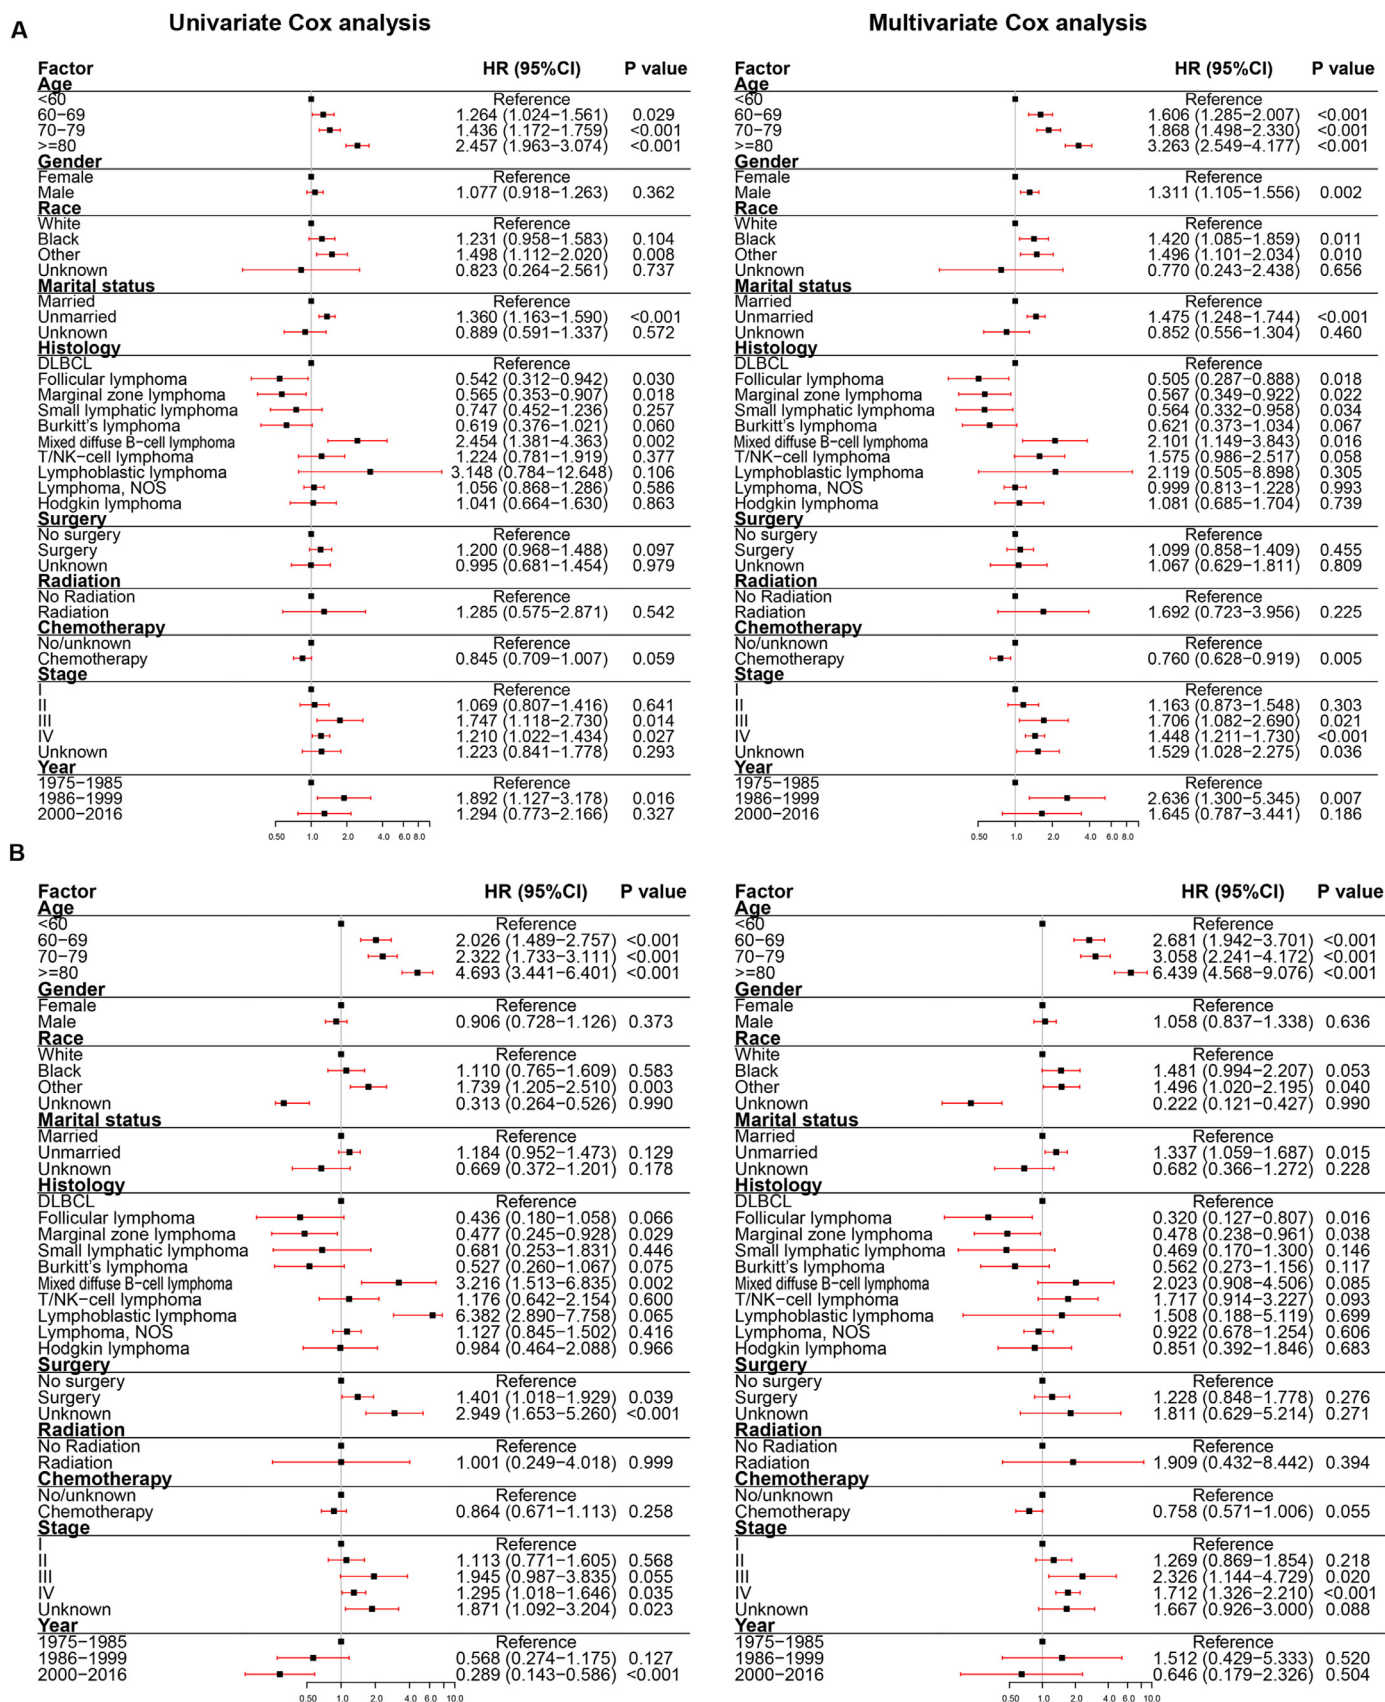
A

Univariate Cox analysis

| Factor | HR (95%CI) | P value |
|---|---|---|
| **Age** | | |
| <60 | Reference | |
| 60−69 | 1.264 (1.024−1.561) | 0.029 |
| 70−79 | 1.436 (1.172−1.759) | <0.001 |
| >=80 | 2.457 (1.963−3.074) | <0.001 |
| **Gender** | | |
| Female | Reference | |
| Male | 1.077 (0.918−1.263) | 0.362 |
| **Race** | | |
| White | Reference | |
| Black | 1.231 (0.958−1.583) | 0.104 |
| Other | 1.498 (1.112−2.020) | 0.008 |
| Unknown | 0.823 (0.264−2.561) | 0.737 |
| **Marital status** | | |
| Married | Reference | |
| Unmarried | 1.360 (1.163−1.590) | <0.001 |
| Unknown | 0.889 (0.591−1.337) | 0.572 |
| **Histology** | | |
| DLBCL | Reference | |
| Follicular lymphoma | 0.542 (0.312−0.942) | 0.030 |
| Marginal zone lymphoma | 0.565 (0.353−0.907) | 0.018 |
| Small lymphatic lymphoma | 0.747 (0.452−1.236) | 0.257 |
| Burkitt's lymphoma | 0.619 (0.376−1.021) | 0.060 |
| Mixed diffuse B−cell lymphoma | 2.454 (1.381−4.363) | 0.002 |
| T/NK−cell lymphoma | 1.224 (0.781−1.919) | 0.377 |
| Lymphoblastic lymphoma | 3.148 (0.784−12.648) | 0.106 |
| Lymphoma, NOS | 1.056 (0.868−1.286) | 0.586 |
| Hodgkin lymphoma | 1.041 (0.664−1.630) | 0.863 |
| **Surgery** | | |
| No surgery | Reference | |
| Surgery | 1.200 (0.968−1.488) | 0.097 |
| Unknown | 0.995 (0.681−1.454) | 0.979 |
| **Radiation** | | |
| No Radiation | Reference | |
| Radiation | 1.285 (0.575−2.871) | 0.542 |
| **Chemotherapy** | | |
| No/unknown | Reference | |
| Chemotherapy | 0.845 (0.709−1.007) | 0.059 |
| **Stage** | | |
| I | Reference | |
| II | 1.069 (0.807−1.416) | 0.641 |
| III | 1.747 (1.118−2.730) | 0.014 |
| IV | 1.210 (1.022−1.434) | 0.027 |
| Unknown | 1.223 (0.841−1.778) | 0.293 |
| **Year** | | |
| 1975−1985 | Reference | |
| 1986−1999 | 1.892 (1.127−3.178) | 0.016 |
| 2000−2016 | 1.294 (0.773−2.166) | 0.327 |

0.50 1.0 2.0 4.0 6.0 8.0

Multivariate Cox analysis

| Factor | HR (95%CI) | P value |
|---|---|---|
| **Age** | | |
| <60 | Reference | |
| 60−69 | 1.606 (1.285−2.007) | <0.001 |
| 70−79 | 1.868 (1.498−2.330) | <0.001 |
| >=80 | 3.263 (2.549−4.177) | <0.001 |
| **Gender** | | |
| Female | Reference | |
| Male | 1.311 (1.105−1.556) | 0.002 |
| **Race** | | |
| White | Reference | |
| Black | 1.420 (1.085−1.859) | 0.011 |
| Other | 1.496 (1.101−2.034) | 0.010 |
| Unknown | 0.770 (0.243−2.438) | 0.656 |
| **Marital status** | | |
| Married | Reference | |
| Unmarried | 1.475 (1.248−1.744) | <0.001 |
| Unknown | 0.852 (0.556−1.304) | 0.460 |
| **Histology** | | |
| DLBCL | Reference | |
| Follicular lymphoma | 0.505 (0.287−0.888) | 0.018 |
| Marginal zone lymphoma | 0.567 (0.349−0.922) | 0.022 |
| Small lymphatic lymphoma | 0.564 (0.332−0.958) | 0.034 |
| Burkitt's lymphoma | 0.621 (0.373−1.034) | 0.067 |
| Mixed diffuse B−cell lymphoma | 2.101 (1.149−3.843) | 0.016 |
| T/NK−cell lymphoma | 1.575 (0.986−2.517) | 0.058 |
| Lymphoblastic lymphoma | 2.119 (0.505−8.898) | 0.305 |
| Lymphoma, NOS | 0.999 (0.813−1.228) | 0.993 |
| Hodgkin lymphoma | 1.081 (0.685−1.704) | 0.739 |
| **Surgery** | | |
| No surgery | Reference | |
| Surgery | 1.099 (0.858−1.409) | 0.455 |
| Unknown | 1.067 (0.629−1.811) | 0.809 |
| **Radiation** | | |
| No Radiation | Reference | |
| Radiation | 1.692 (0.723−3.956) | 0.225 |
| **Chemotherapy** | | |
| No/unknown | Reference | |
| Chemotherapy | 0.760 (0.628−0.919) | 0.005 |
| **Stage** | | |
| I | Reference | |
| II | 1.163 (0.873−1.548) | 0.303 |
| III | 1.706 (1.082−2.690) | 0.021 |
| IV | 1.448 (1.211−1.730) | <0.001 |
| Unknown | 1.529 (1.028−2.275) | 0.036 |
| **Year** | | |
| 1975−1985 | Reference | |
| 1986−1999 | 2.636 (1.300−5.345) | 0.007 |
| 2000−2016 | 1.645 (0.787−3.441) | 0.186 |

0.50 1.0 2.0 4.0 6.0 8.0

B

| Factor | HR (95%CI) | P value |
|---|---|---|
| **Age** | | |
| <60 | Reference | |
| 60−69 | 2.026 (1.489−2.757) | <0.001 |
| 70−79 | 2.322 (1.733−3.111) | <0.001 |
| >=80 | 4.693 (3.441−6.401) | <0.001 |
| **Gender** | | |
| Female | Reference | |
| Male | 0.906 (0.728−1.126) | 0.373 |
| **Race** | | |
| White | Reference | |
| Black | 1.110 (0.765−1.609) | 0.583 |
| Other | 1.739 (1.205−2.510) | 0.003 |
| Unknown | 0.313 (0.264−0.526) | 0.990 |
| **Marital status** | | |
| Married | Reference | |
| Unmarried | 1.184 (0.952−1.473) | 0.129 |
| Unknown | 0.669 (0.372−1.201) | 0.178 |
| **Histology** | | |
| DLBCL | Reference | |
| Follicular lymphoma | 0.436 (0.180−1.058) | 0.066 |
| Marginal zone lymphoma | 0.477 (0.245−0.928) | 0.029 |
| Small lymphatic lymphoma | 0.681 (0.253−1.831) | 0.446 |
| Burkitt's lymphoma | 0.527 (0.260−1.067) | 0.075 |
| Mixed diffuse B−cell lymphoma | 3.216 (1.513−6.835) | 0.002 |
| T/NK−cell lymphoma | 1.176 (0.642−2.154) | 0.600 |
| Lymphoblastic lymphoma | 6.382 (2.890−7.758) | 0.065 |
| Lymphoma, NOS | 1.127 (0.845−1.502) | 0.416 |
| Hodgkin lymphoma | 0.984 (0.464−2.088) | 0.966 |
| **Surgery** | | |
| No surgery | Reference | |
| Surgery | 1.401 (1.018−1.929) | 0.039 |
| Unknown | 2.949 (1.653−5.260) | <0.001 |
| **Radiation** | | |
| No Radiation | Reference | |
| Radiation | 1.001 (0.249−4.018) | 0.999 |
| **Chemotherapy** | | |
| No/unknown | Reference | |
| Chemotherapy | 0.864 (0.671−1.113) | 0.258 |
| **Stage** | | |
| I | Reference | |
| II | 1.113 (0.771−1.605) | 0.568 |
| III | 1.945 (0.987−3.835) | 0.055 |
| IV | 1.295 (1.018−1.646) | 0.035 |
| Unknown | 1.871 (1.092−3.204) | 0.023 |
| **Year** | | |
| 1975−1985 | Reference | |
| 1986−1999 | 0.568 (0.274−1.175) | 0.127 |
| 2000−2016 | 0.289 (0.143−0.586) | <0.001 |

0.50 1.0 2.0 4.0 6.0 10.0

| Factor | HR (95%CI) | P value |
|---|---|---|
| **Age** | | |
| <60 | Reference | |
| 60−69 | 2.681 (1.942−3.701) | <0.001 |
| 70−79 | 3.058 (2.241−4.172) | <0.001 |
| >=80 | 6.439 (4.568−9.076) | <0.001 |
| **Gender** | | |
| Female | Reference | |
| Male | 1.058 (0.837−1.338) | 0.636 |
| **Race** | | |
| White | Reference | |
| Black | 1.481 (0.994−2.207) | 0.053 |
| Other | 1.496 (1.020−2.195) | 0.040 |
| Unknown | 0.222 (0.121−0.427) | 0.990 |
| **Marital status** | | |
| Married | Reference | |
| Unmarried | 1.337 (1.059−1.687) | 0.015 |
| Unknown | 0.682 (0.366−1.272) | 0.228 |
| **Histology** | | |
| DLBCL | Reference | |
| Follicular lymphoma | 0.320 (0.127−0.807) | 0.016 |
| Marginal zone lymphoma | 0.478 (0.238−0.961) | 0.038 |
| Small lymphatic lymphoma | 0.469 (0.170−1.300) | 0.146 |
| Burkitt's lymphoma | 0.562 (0.273−1.156) | 0.117 |
| Mixed diffuse B−cell lymphoma | 2.023 (0.908−4.506) | 0.085 |
| T/NK−cell lymphoma | 1.717 (0.914−3.227) | 0.093 |
| Lymphoblastic lymphoma | 1.508 (0.188−5.119) | 0.699 |
| Lymphoma, NOS | 0.922 (0.678−1.254) | 0.606 |
| Hodgkin lymphoma | 0.851 (0.392−1.846) | 0.683 |
| **Surgery** | | |
| No surgery | Reference | |
| Surgery | 1.228 (0.848−1.778) | 0.276 |
| Unknown | 1.811 (0.629−5.214) | 0.271 |
| **Radiation** | | |
| No Radiation | Reference | |
| Radiation | 1.909 (0.432−8.442) | 0.394 |
| **Chemotherapy** | | |
| No/unknown | Reference | |
| Chemotherapy | 0.758 (0.571−1.006) | 0.055 |
| **Stage** | | |
| I | Reference | |
| II | 1.269 (0.869−1.854) | 0.218 |
| III | 2.326 (1.144−4.729) | 0.020 |
| IV | 1.712 (1.326−2.210) | <0.001 |
| Unknown | 1.667 (0.926−3.000) | 0.088 |
| **Year** | | |
| 1975−1985 | Reference | |
| 1986−1999 | 1.512 (0.429−5.333) | 0.520 |
| 2000−2016 | 0.646 (0.179−2.326) | 0.504 |

0.50 1.0 2.0 4.0 6.0 10.0